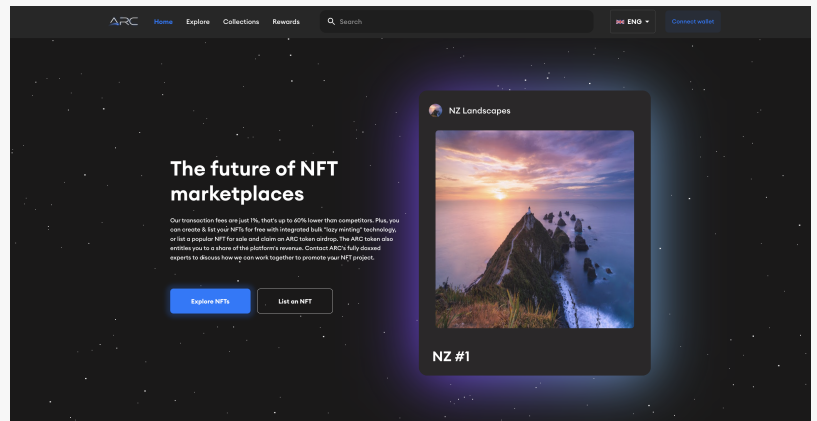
ARC Home Explore Collections Rewards Search ENG Connect wallet

The future of NFT marketplaces

Our transaction fees are just 1%, that's up to 60% lower than competitors. Plus, you can create & list your NFTs for free with integrated bulk "lazy minting" technology, or list a popular NFT for sale and claim an ARC token airdrop. The ARC token also entitles you to a share of the platform's revenue. Contact ARC's fully doxxed experts to discuss how we can work together to promote your NFT project.

Explore NFTs List an NFT

NZ Landscapes

NZ #1